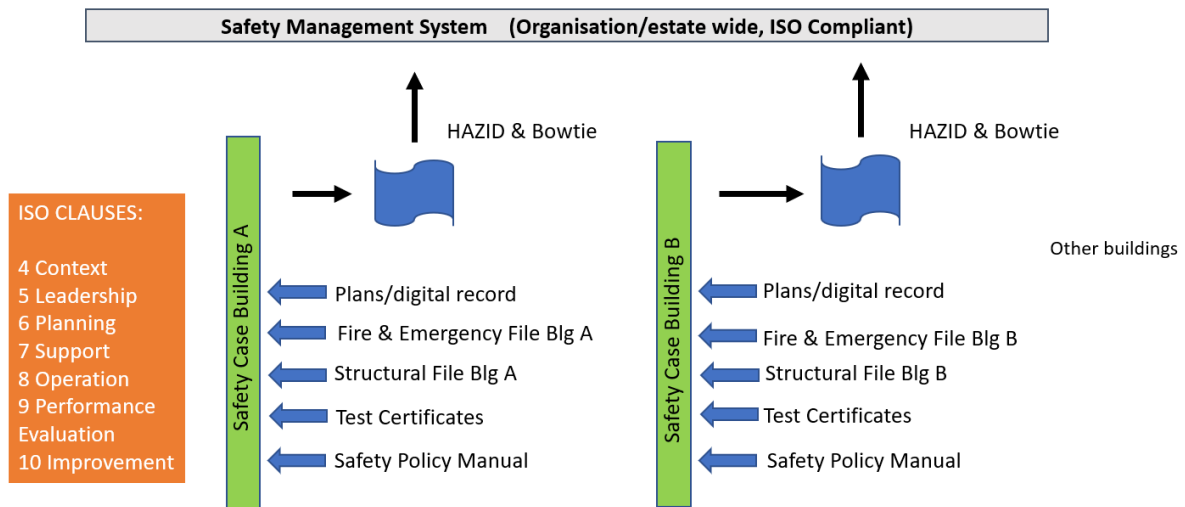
Safety Management System (Organisation/estate wide, ISO Compliant)

ISO CLAUSES:

4 Context
5 Leadership
6 Planning
7 Support
8 Operation
9 Performance Evaluation
10 Improvement

Safety Case Building A

HAZID & Bowtie

Plans/digital record
Fire & Emergency File Blg A
Structural File Blg A
Test Certificates
Safety Policy Manual

Safety Case Building B

HAZID & Bowtie

Plans/digital record
Fire & Emergency File Blg B
Structural File Blg B
Test Certificates
Safety Policy Manual

Other buildings